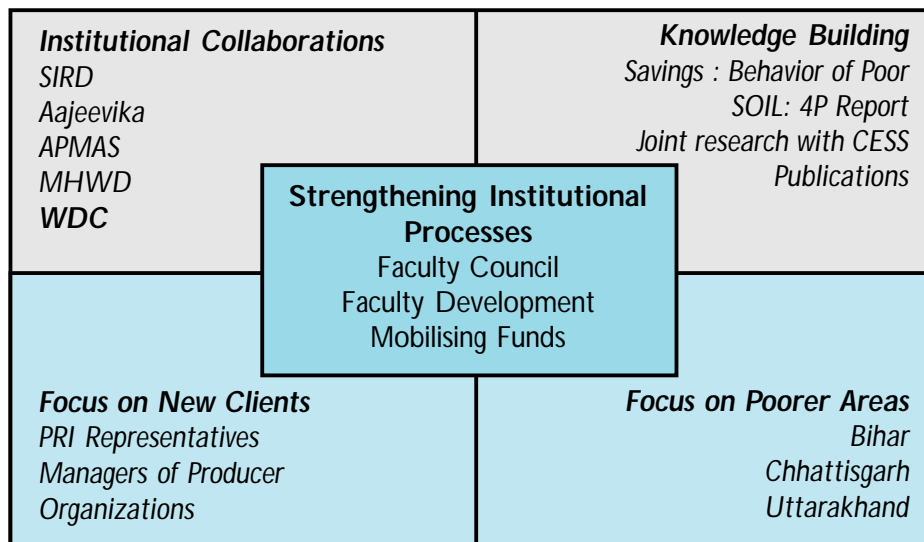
Institutional Collaborations
SIRD
Aajeevika
APMAS
MHWD
WDC

Knowledge Building
Savings : Behavior of Poor
SOIL: 4P Report
Joint research with CESS
Publications

Strengthening Institutional Processes
Faculty Council
Faculty Development
Mobilising Funds

Focus on New Clients
PRI Representatives
Managers of Producer Organizations

Focus on Poorer Areas
Bihar
Chhattisgarh
Uttarakhand